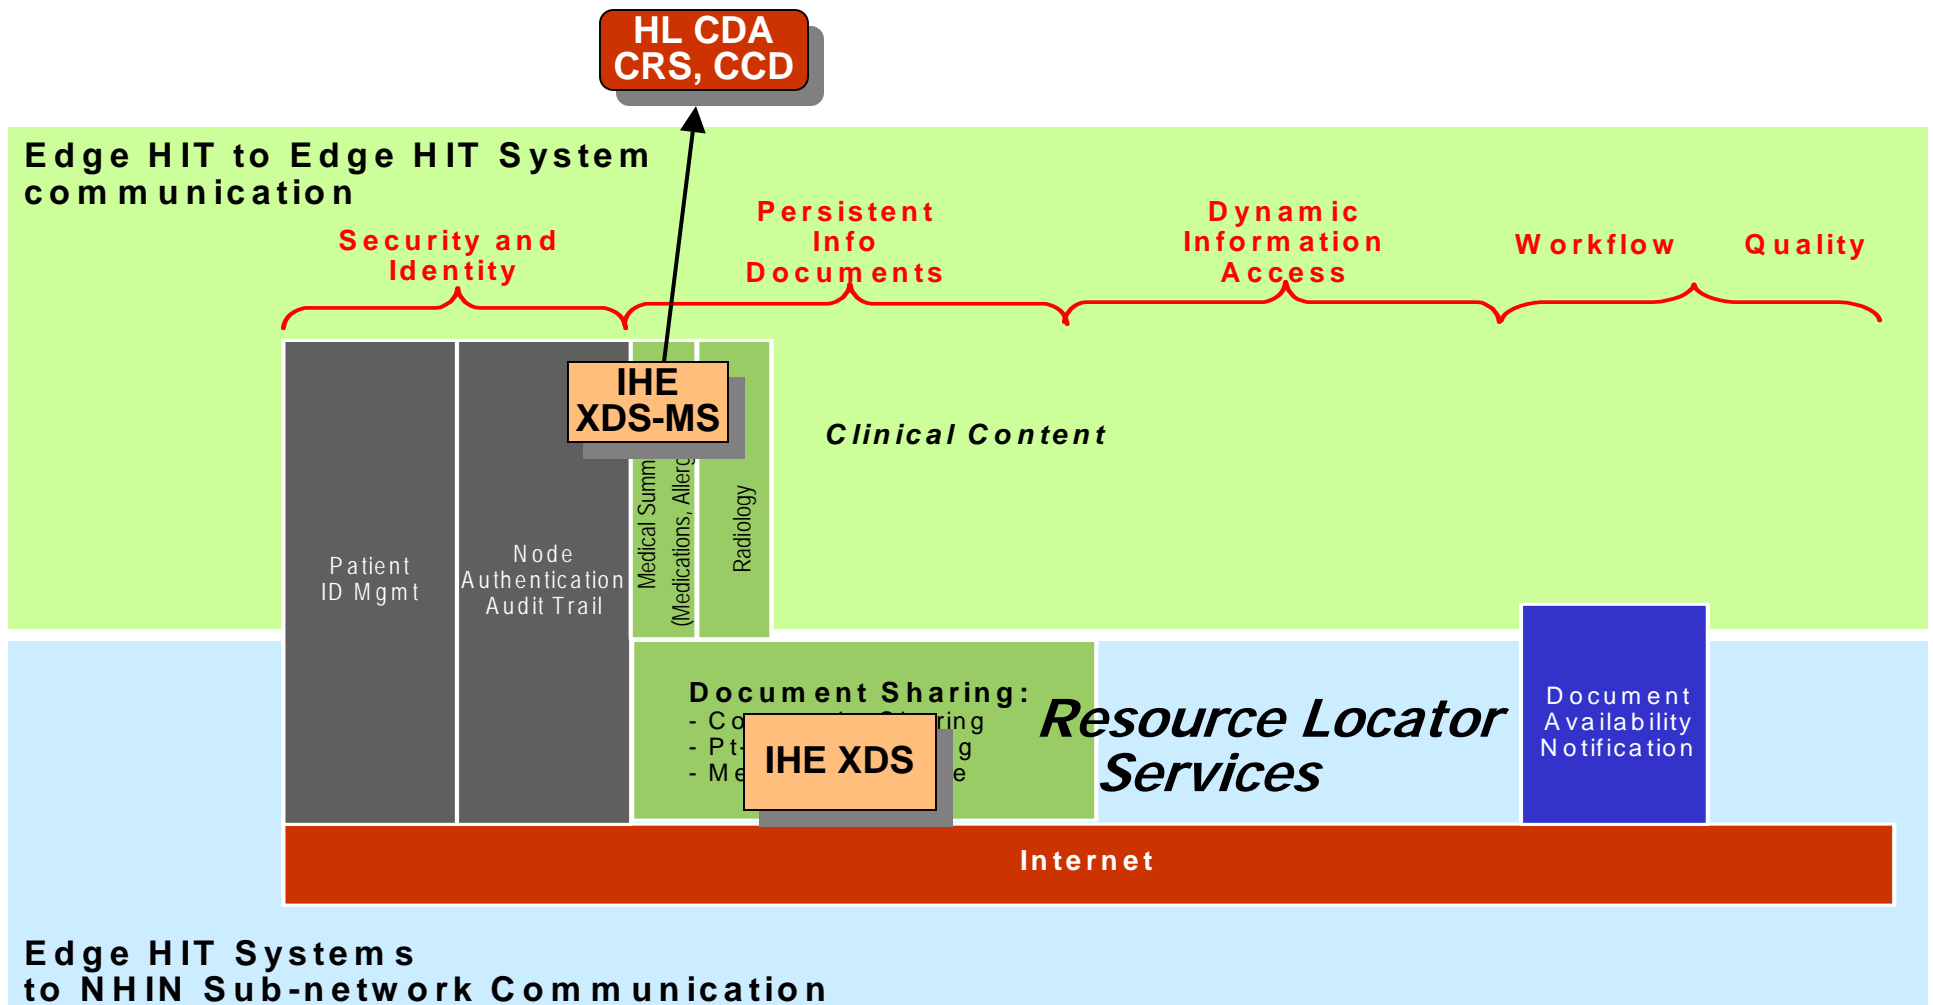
HL CDA
CRS, CCD

Edge HIT to Edge HIT System communication

Security and Identity

Persistent Info Documents

Dynamic Information Access

Workflow

Quality

Patient ID Mgmt

Node Authentication Audit Trail

IHE XDS-MS

Medical Summ
(Medications, Allerg

Radiology

Clinical Content

Document Sharing:
- Co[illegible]ring
- Pt-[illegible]g
- Me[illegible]e

IHE XDS

Resource Locator Services

Document Availability Notification

Internet

Edge HIT Systems
to NHIN Sub-network Communication